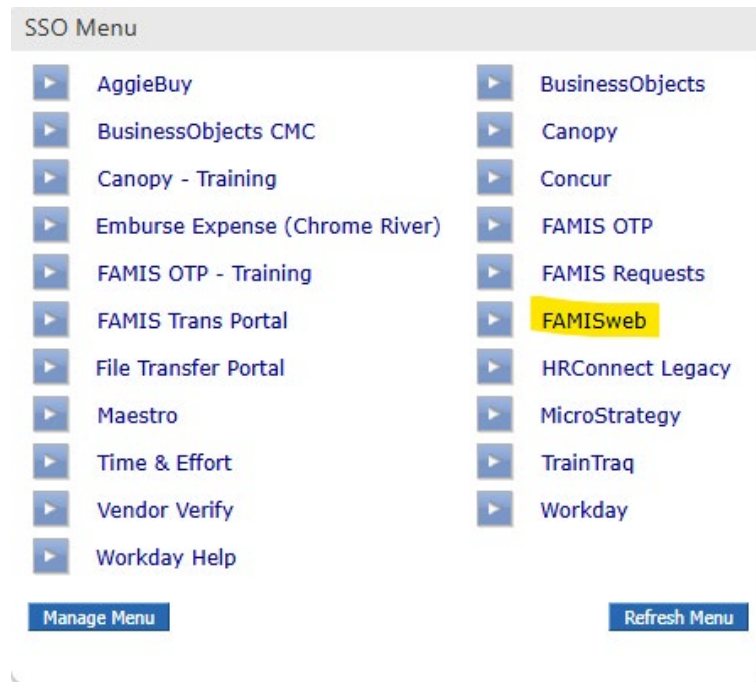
SSO Menu

AggieBuy
BusinessObjects CMC
Canopy - Training
Emburse Expense (Chrome River)
FAMIS OTP - Training
FAMIS Trans Portal
File Transfer Portal
Maestro
Time & Effort
Vendor Verify
Workday Help

BusinessObjects
Canopy
Concur
FAMIS OTP
FAMIS Requests
FAMISweb
HRConnect Legacy
MicroStrategy
TrainTraq
Workday

Manage Menu
Refresh Menu